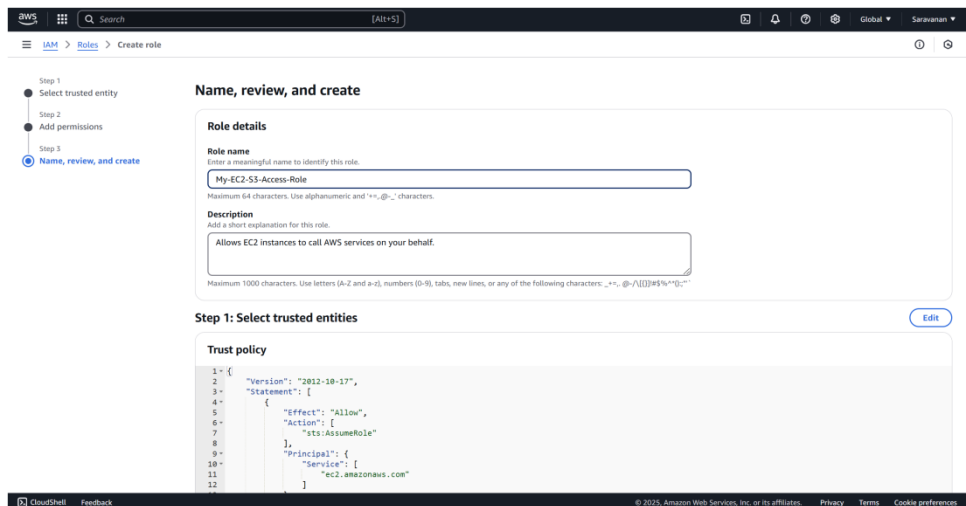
aws Search [Alt+S] Global ▼ Saravanan ▼

IAM > Roles > Create role

Step 1
Select trusted entity

Step 2
Add permissions

Step 3
Name, review, and create

Name, review, and create

Role details

Role name
Enter a meaningful name to identify this role.

My-EC2-S3-Access-Role

Maximum 64 characters. Use alphanumeric and '+=,.@-_' characters.

Description
Add a short explanation for this role.

Allows EC2 instances to call AWS services on your behalf.

Maximum 1000 characters. Use letters (A-Z and a-z), numbers (0-9), tabs, new lines, or any of the following characters: _+=,.@-/\[{}]!#$%^*();:"'

Step 1: Select trusted entities

Edit

Trust policy

1 {
2 "Version": "2012-10-17",
3 "Statement": [
4 {
5 "Effect": "Allow",
6 "Action": [
7 "sts:AssumeRole"
8 ],
9 "Principal": {
10 "Service": [
11 "ec2.amazonaws.com"
12 ]

CloudShell Feedback © 2025, Amazon Web Services, Inc. or its affiliates. Privacy Terms Cookie preferences